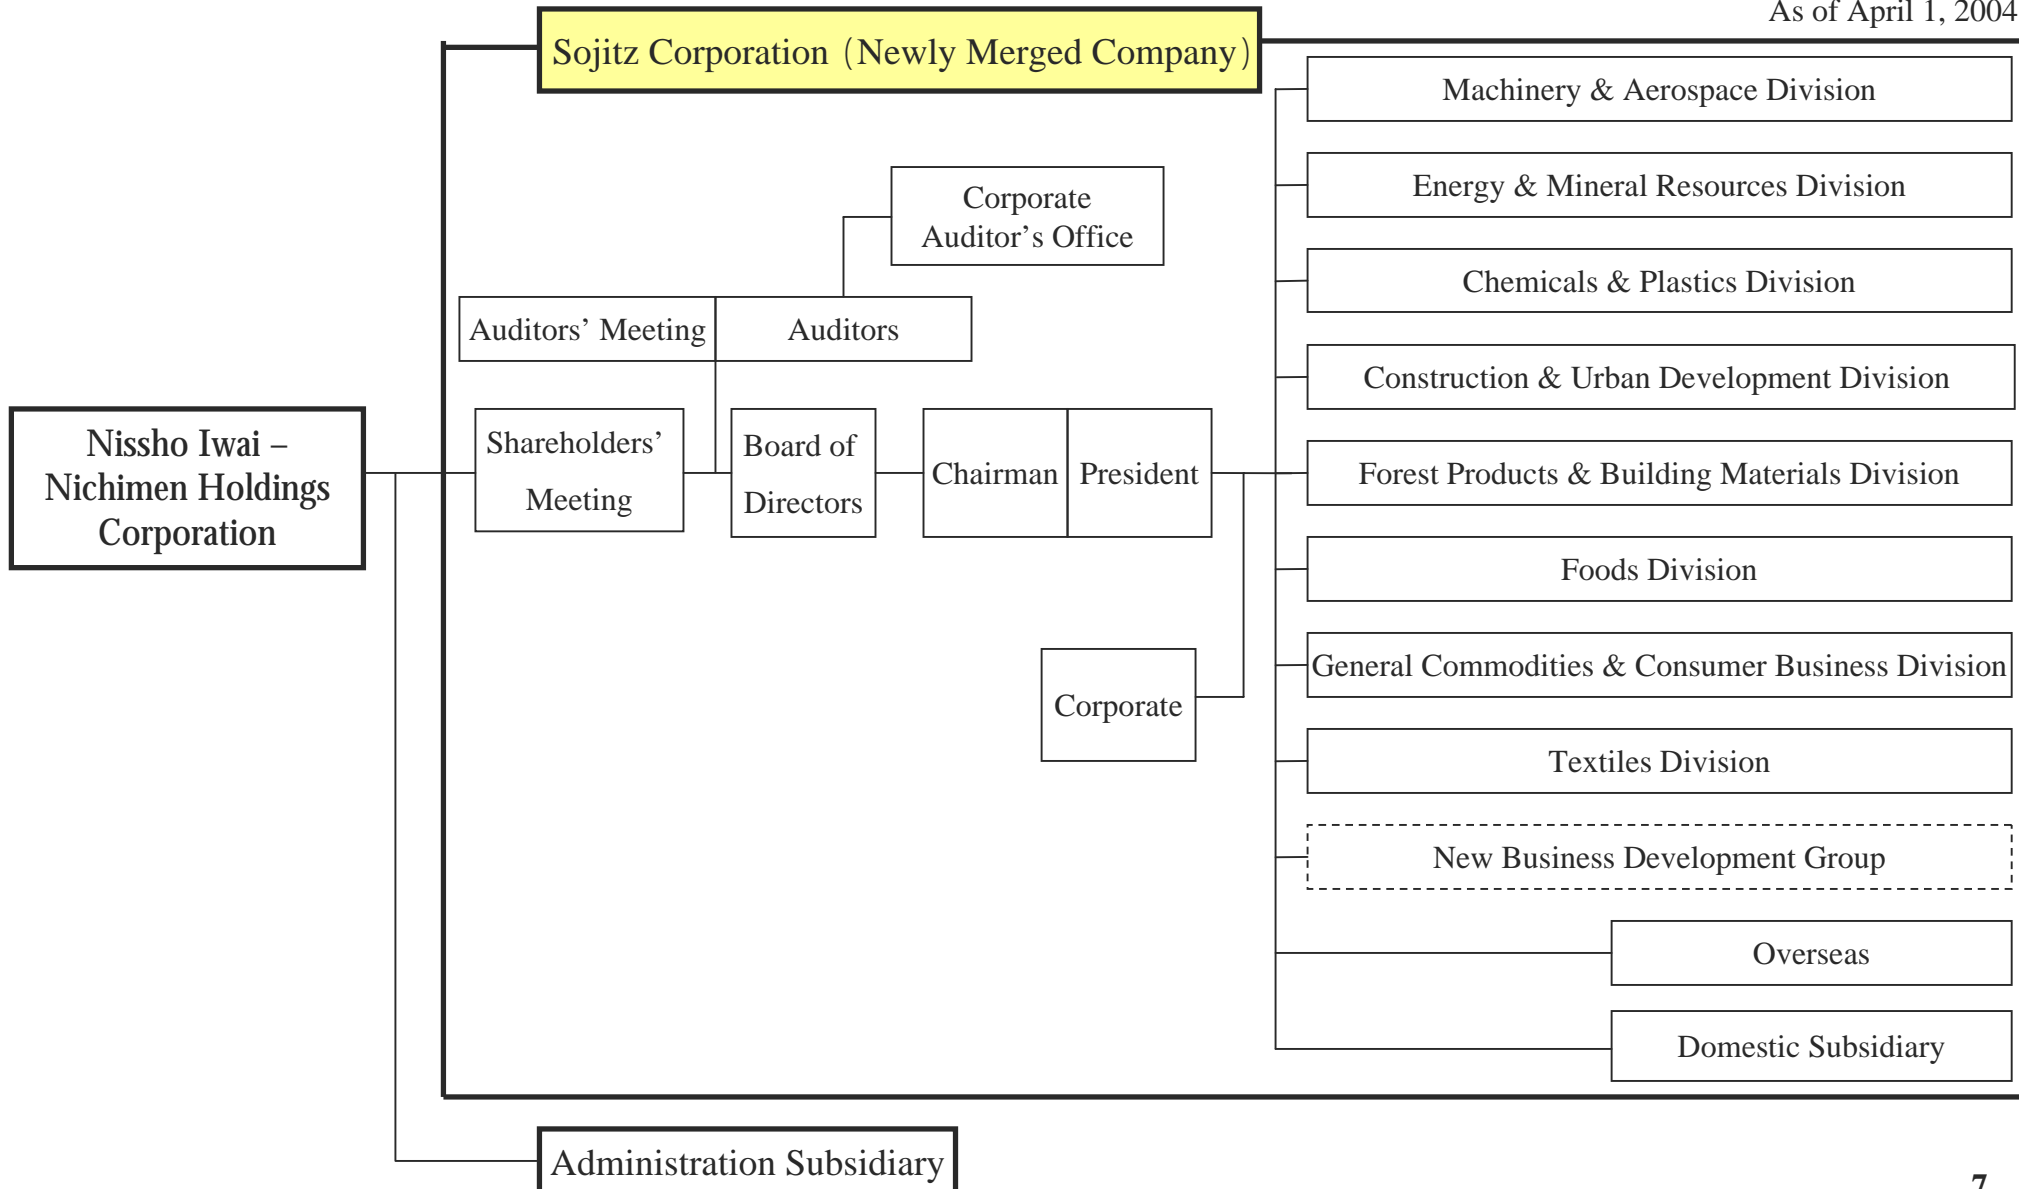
As of April 1, 2004

Sojitz Corporation（Newly Merged Company）

Nissho Iwai – Nichimen Holdings Corporation

Corporate Auditor’s Office

Auditors’ Meeting

Auditors

Shareholders’ Meeting

Board of Directors

Chairman

President

Corporate

Machinery & Aerospace Division

Energy & Mineral Resources Division

Chemicals & Plastics Division

Construction & Urban Development Division

Forest Products & Building Materials Division

Foods Division

General Commodities & Consumer Business Division

Textiles Division

New Business Development Group

Overseas

Domestic Subsidiary

Administration Subsidiary

7